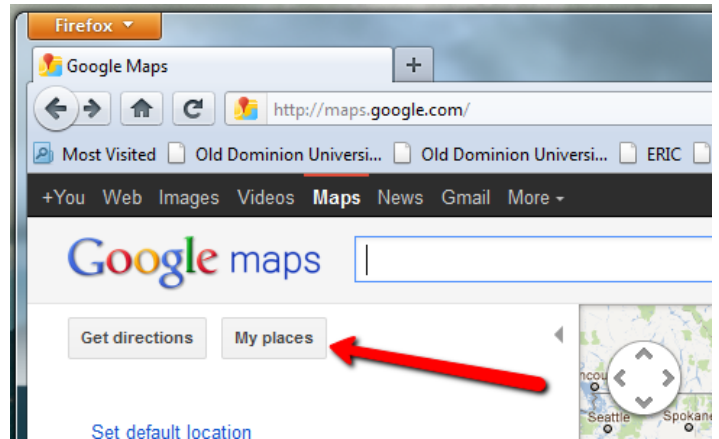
Firefox

Google Maps

+

http://maps.google.com/

Most Visited

Old Dominion Universi...

Old Dominion Universi...

ERIC

+You Web Images Videos Maps News Gmail More

Google maps

Get directions

My places

Set default location

Seattle

Spokane